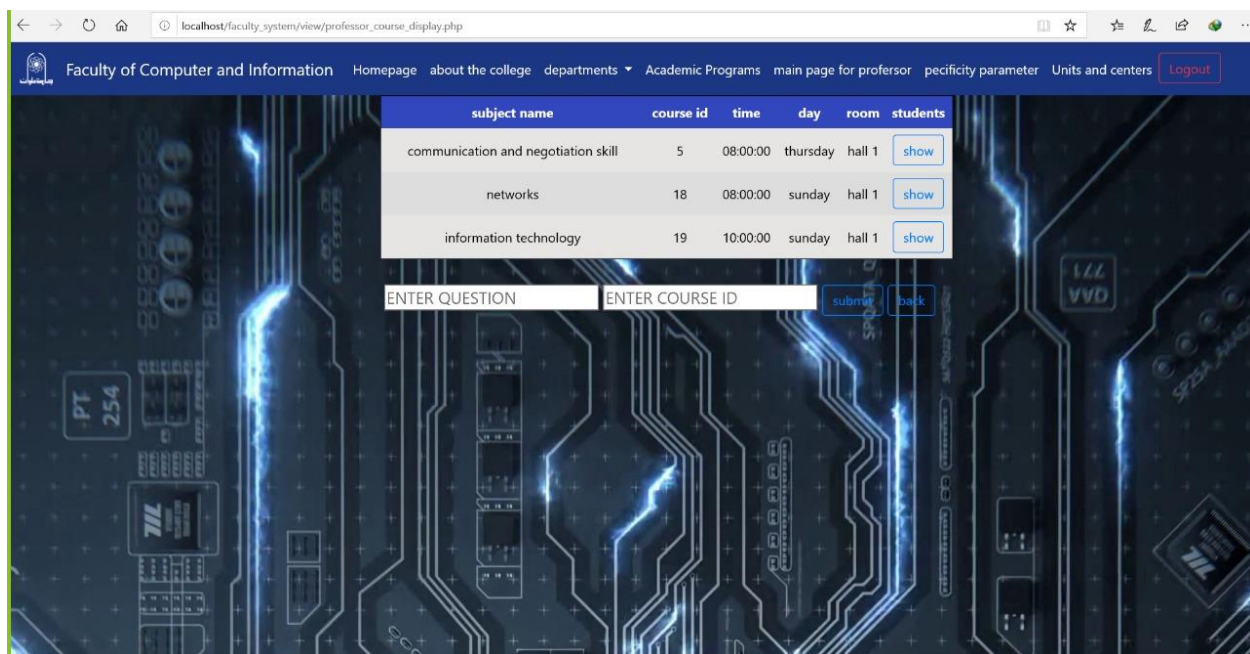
localhost/faculty_system/view/professor_course_display.php

Faculty of Computer and Information Homepage about the college departments Academic Programs main page for proferor pecificity parameter Units and centers Logout

| subject name | course id | time | day | room | students |
|---|---|---|---|---|---|
| communication and negotiation skill | 5 | 08:00:00 | thursday | hall 1 | show |
| networks | 18 | 08:00:00 | sunday | hall 1 | show |
| information technology | 19 | 10:00:00 | sunday | hall 1 | show |

ENTER QUESTION ENTER COURSE ID submit back

PT 254